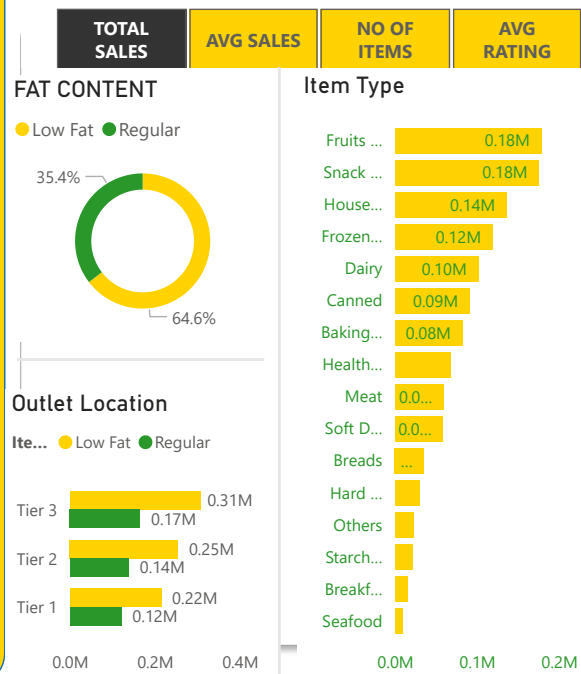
TOTAL SALES

AVG SALES

NO OF ITEMS

AVG RATING

FAT CONTENT

Low Fat Regular

35.4%

64.6%

Outlet Location

Ite... Low Fat Regular

Tier 3 0.31M 0.17M

Tier 2 0.25M 0.14M

Tier 1 0.22M 0.12M

0.0M 0.2M 0.4M

Item Type

| Item | Value |
|---|---|
| Fruits ... | 0.18M |
| Snack ... | 0.18M |
| House... | 0.14M |
| Frozen... | 0.12M |
| Dairy | 0.10M |
| Canned | 0.09M |
| Baking... | 0.08M |
| Health... | |
| Meat | 0.0... |
| Soft D... | 0.0... |
| Breads | ... |
| Hard ... | |
| Others | |
| Starch... | |
| Breakf... | |
| Seafood | |

0.0M 0.1M 0.2M